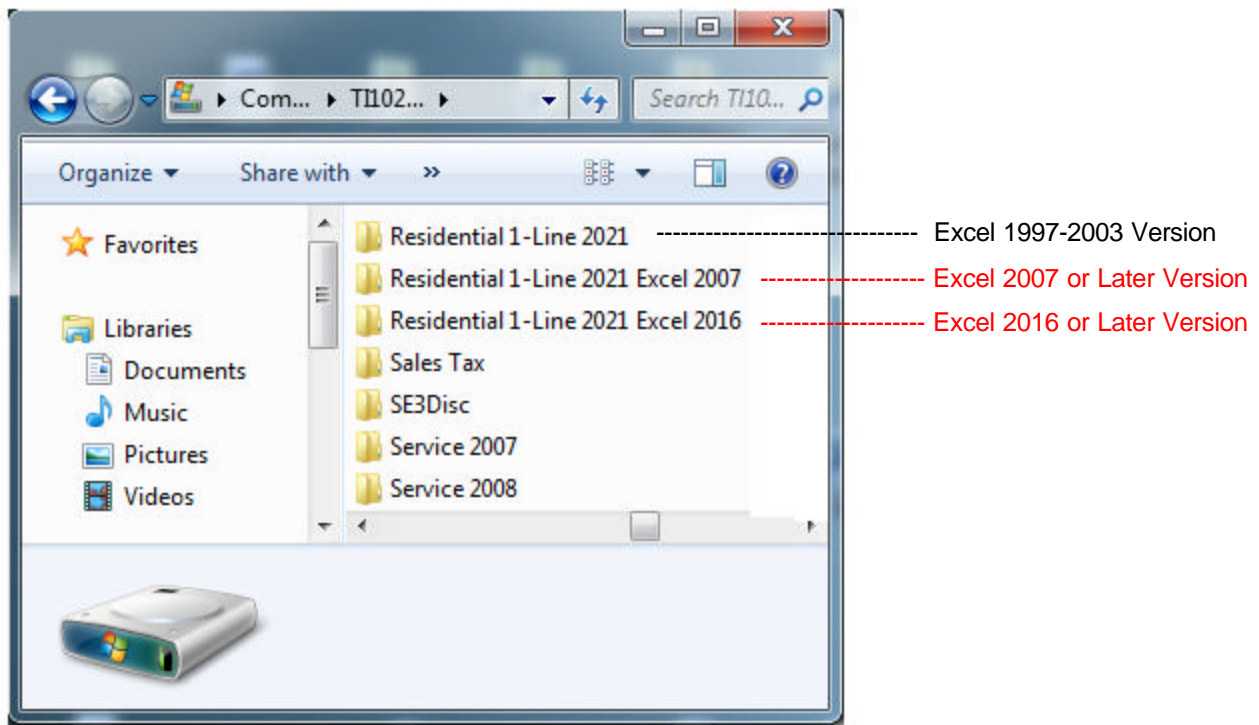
▸ Com... ▸ TI102... ▸

Search TI10...

Organize ▾ Share with ▾ »

Favorites

Libraries
Documents
Music
Pictures
Videos

Residential 1-Line 2021 ------------------------------ Excel 1997-2003 Version
Residential 1-Line 2021 Excel 2007 ------------------- Excel 2007 or Later Version
Residential 1-Line 2021 Excel 2016 ------------------- Excel 2016 or Later Version
Sales Tax
SE3Disc
Service 2007
Service 2008